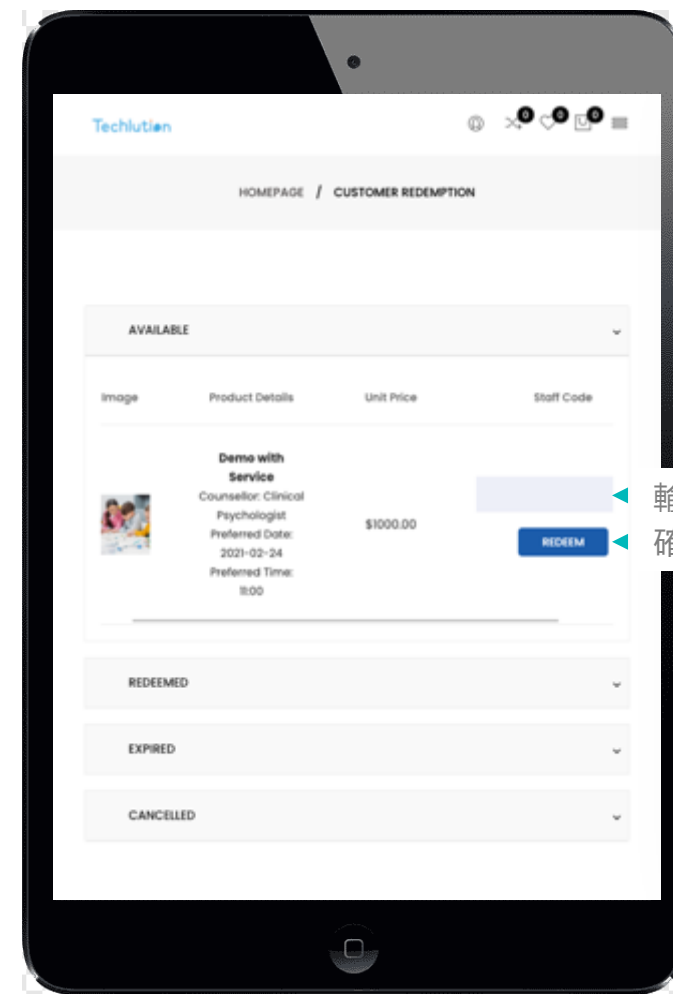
Techlution

0 0 0

HOMEPAGE / CUSTOMER REDEMPTION

AVAILABLE

| Image | Product Details | Unit Price | Staff Code |
|---|---|---|---|
| | **Demo with Service** Counsellor: Clinical Psychologist Preferred Date: 2021-02-24 Preferred Time: 11:00 | $1000.00 | REDEEM |

輸
確

REDEEMED

EXPIRED

CANCELLED